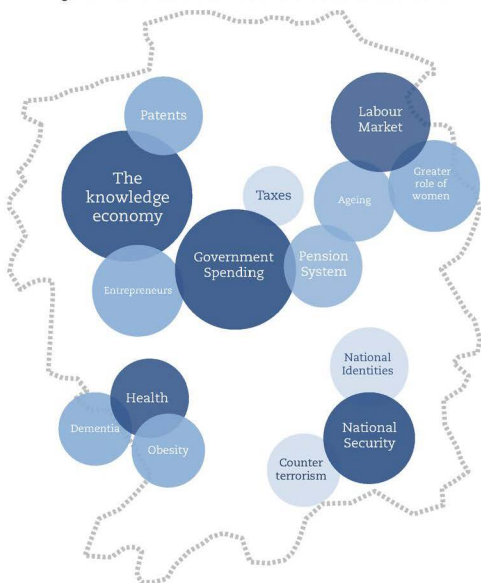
Patents

Labour Market

The knowledge economy

Taxes

Ageing

Greater role of women

Government Spending

Pension System

Entrepreneurs

National Identities

Health

Dementia

Obesity

National Security

Counter terrorism